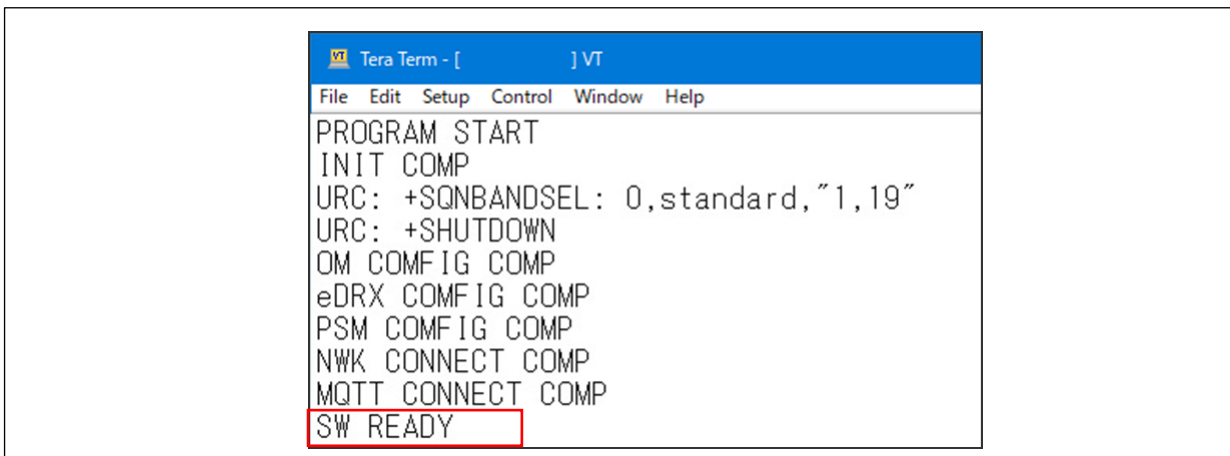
VT Tera Term - [ ] VT

File Edit Setup Control Window Help

PROGRAM START
INIT COMP
URC: +SQNBANDSEL: 0,standard,"1,19"
URC: +SHUTDOWN
OM COMFIG COMP
eDRX COMFIG COMP
PSM COMFIG COMP
NWK CONNECT COMP
MQTT CONNECT COMP
SW READY